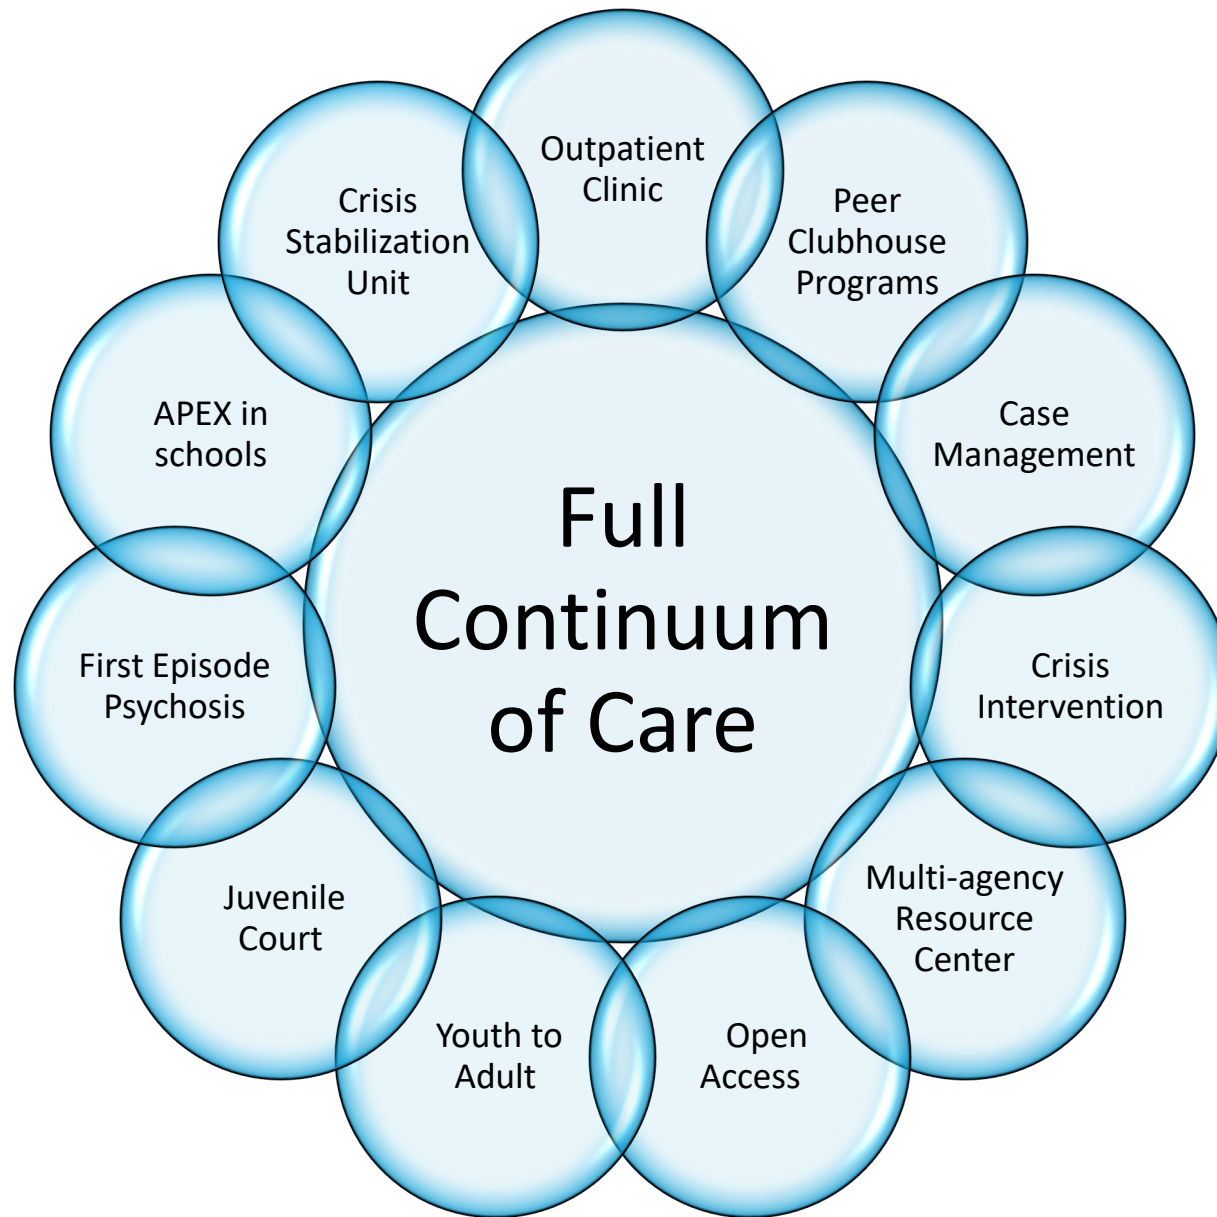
Outpatient Clinic

Peer Clubhouse Programs

Case Management

Crisis Intervention

Multi-agency Resource Center

Open Access

Youth to Adult

Juvenile Court

First Episode Psychosis

APEX in schools

Crisis Stabilization Unit

Full Continuum of Care